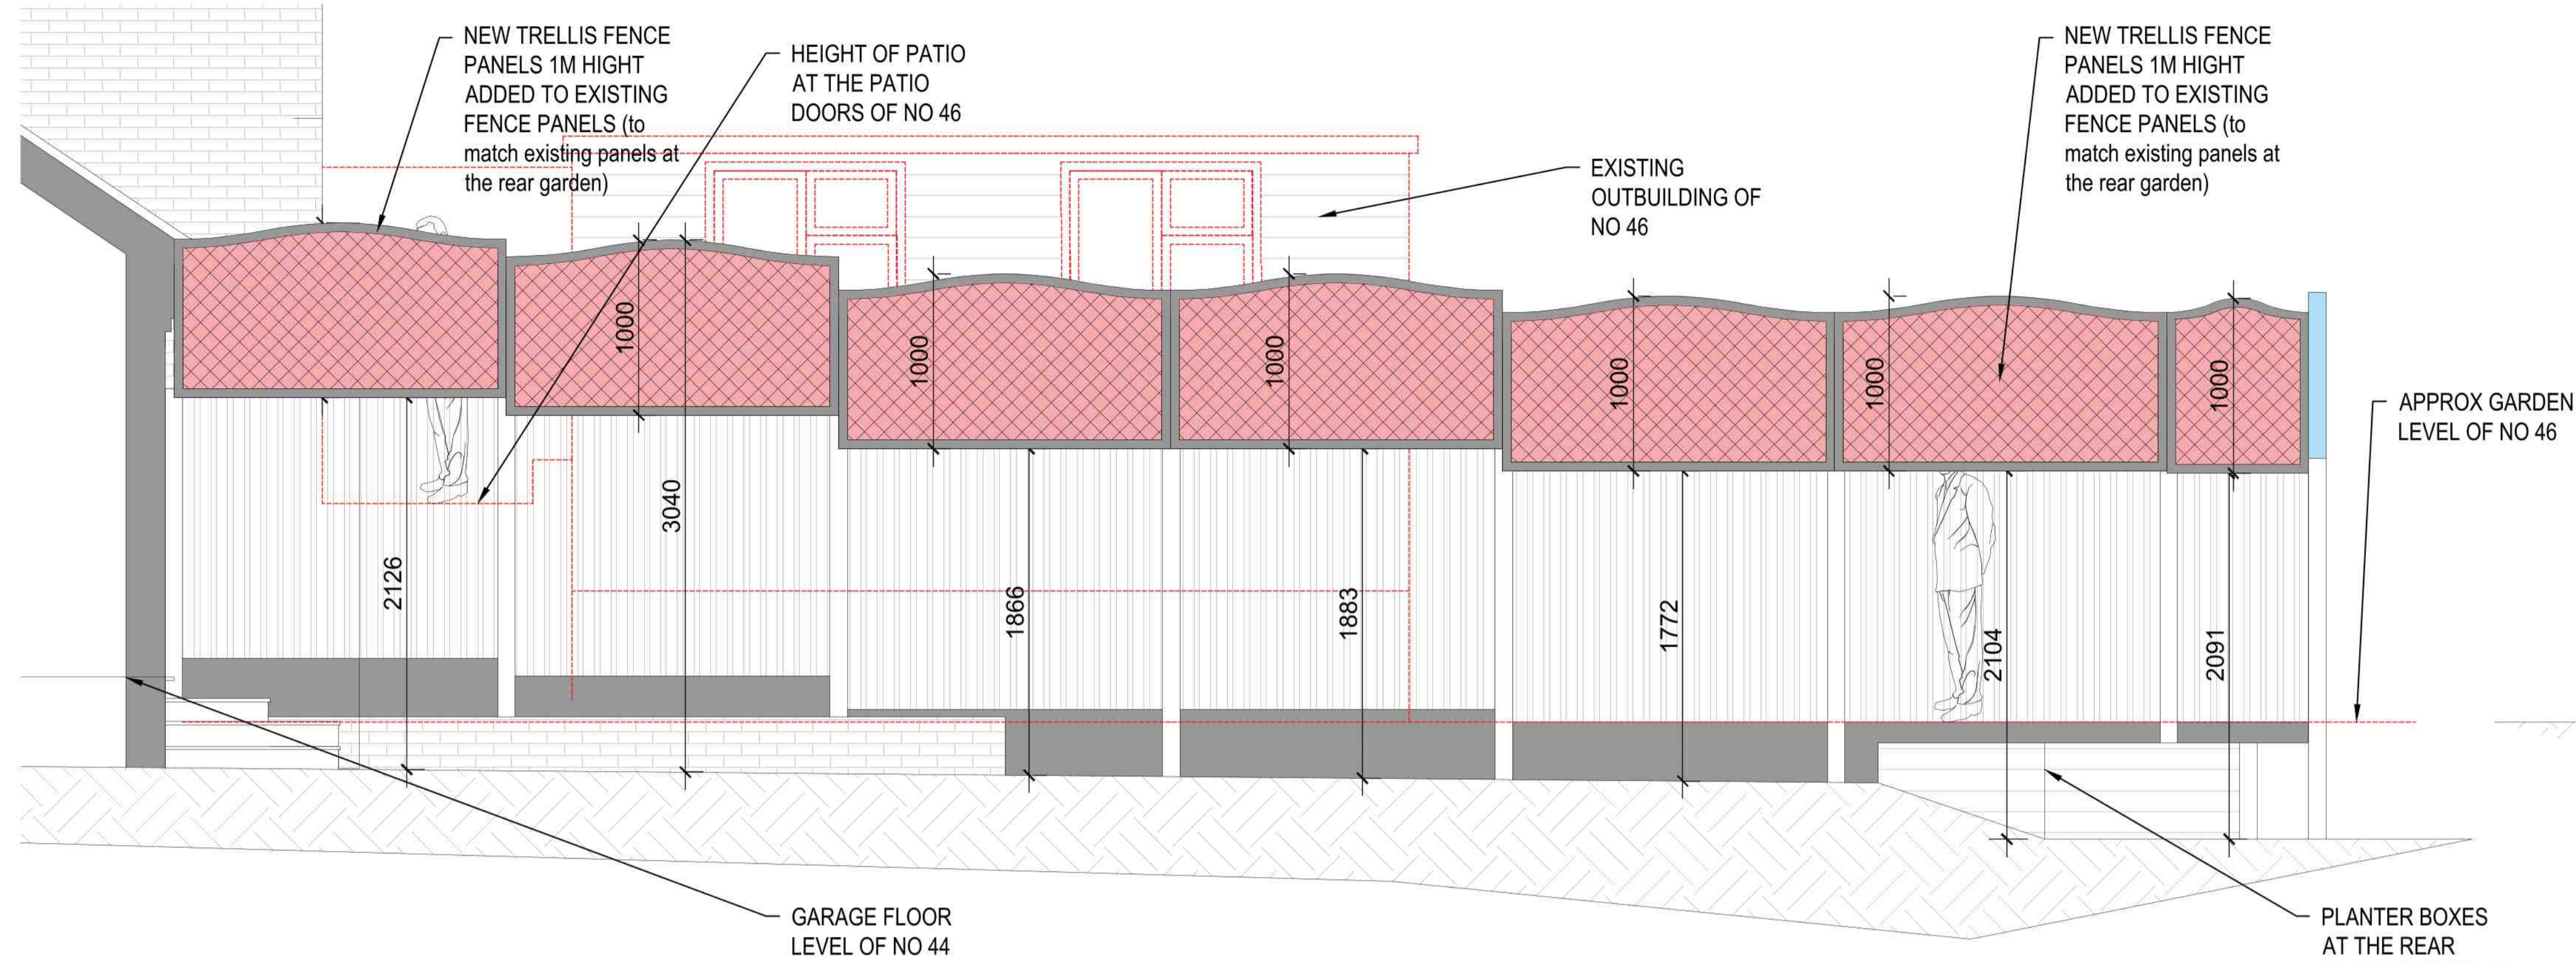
NEW TRELLIS FENCE PANELS 1M HIGHT ADDED TO EXISTING FENCE PANELS (to match existing panels at the rear garden)

HEIGHT OF PATIO AT THE PATIO DOORS OF NO 46

EXISTING OUTBUILDING OF NO 46

NEW TRELLIS FENCE PANELS 1M HIGHT ADDED TO EXISTING FENCE PANELS (to match existing panels at the rear garden)

APPROX GARDEN LEVEL OF NO 46

1000
1000
1000
1000
1000
1000
1000

2126
3040
1866
1883
1772
2104
2091

GARAGE FLOOR LEVEL OF NO 44

PLANTER BOXES AT THE REAR